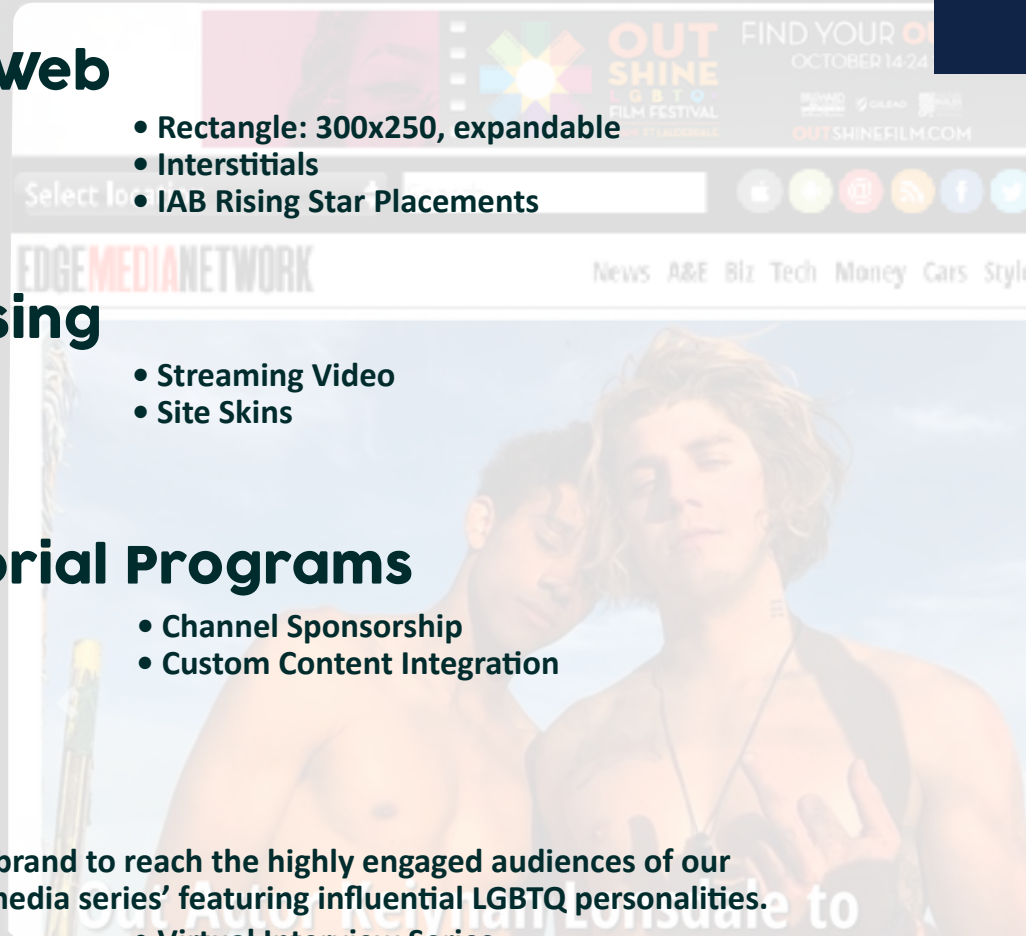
Web

• Rectangle: 300x250, expandable
• Interstitials
• IAB Rising Star Placements

OUT SHINE LGBTQ FILM FESTIVAL
FIND YOUR O
OCTOBER 14-24
OUTSHINEFILM.COM

Select lo

EDGEMEDIANETWORK
News A&E Biz Tech Money Cars Styl

sing

• Streaming Video
• Site Skins

orial Programs

• Channel Sponsorship
• Custom Content Integration

brand to reach the highly engaged audiences of our media series' featuring influential LGBTQ personalities.

Out Actor Keiynan Lonsdale to

• Virtual Interview Series